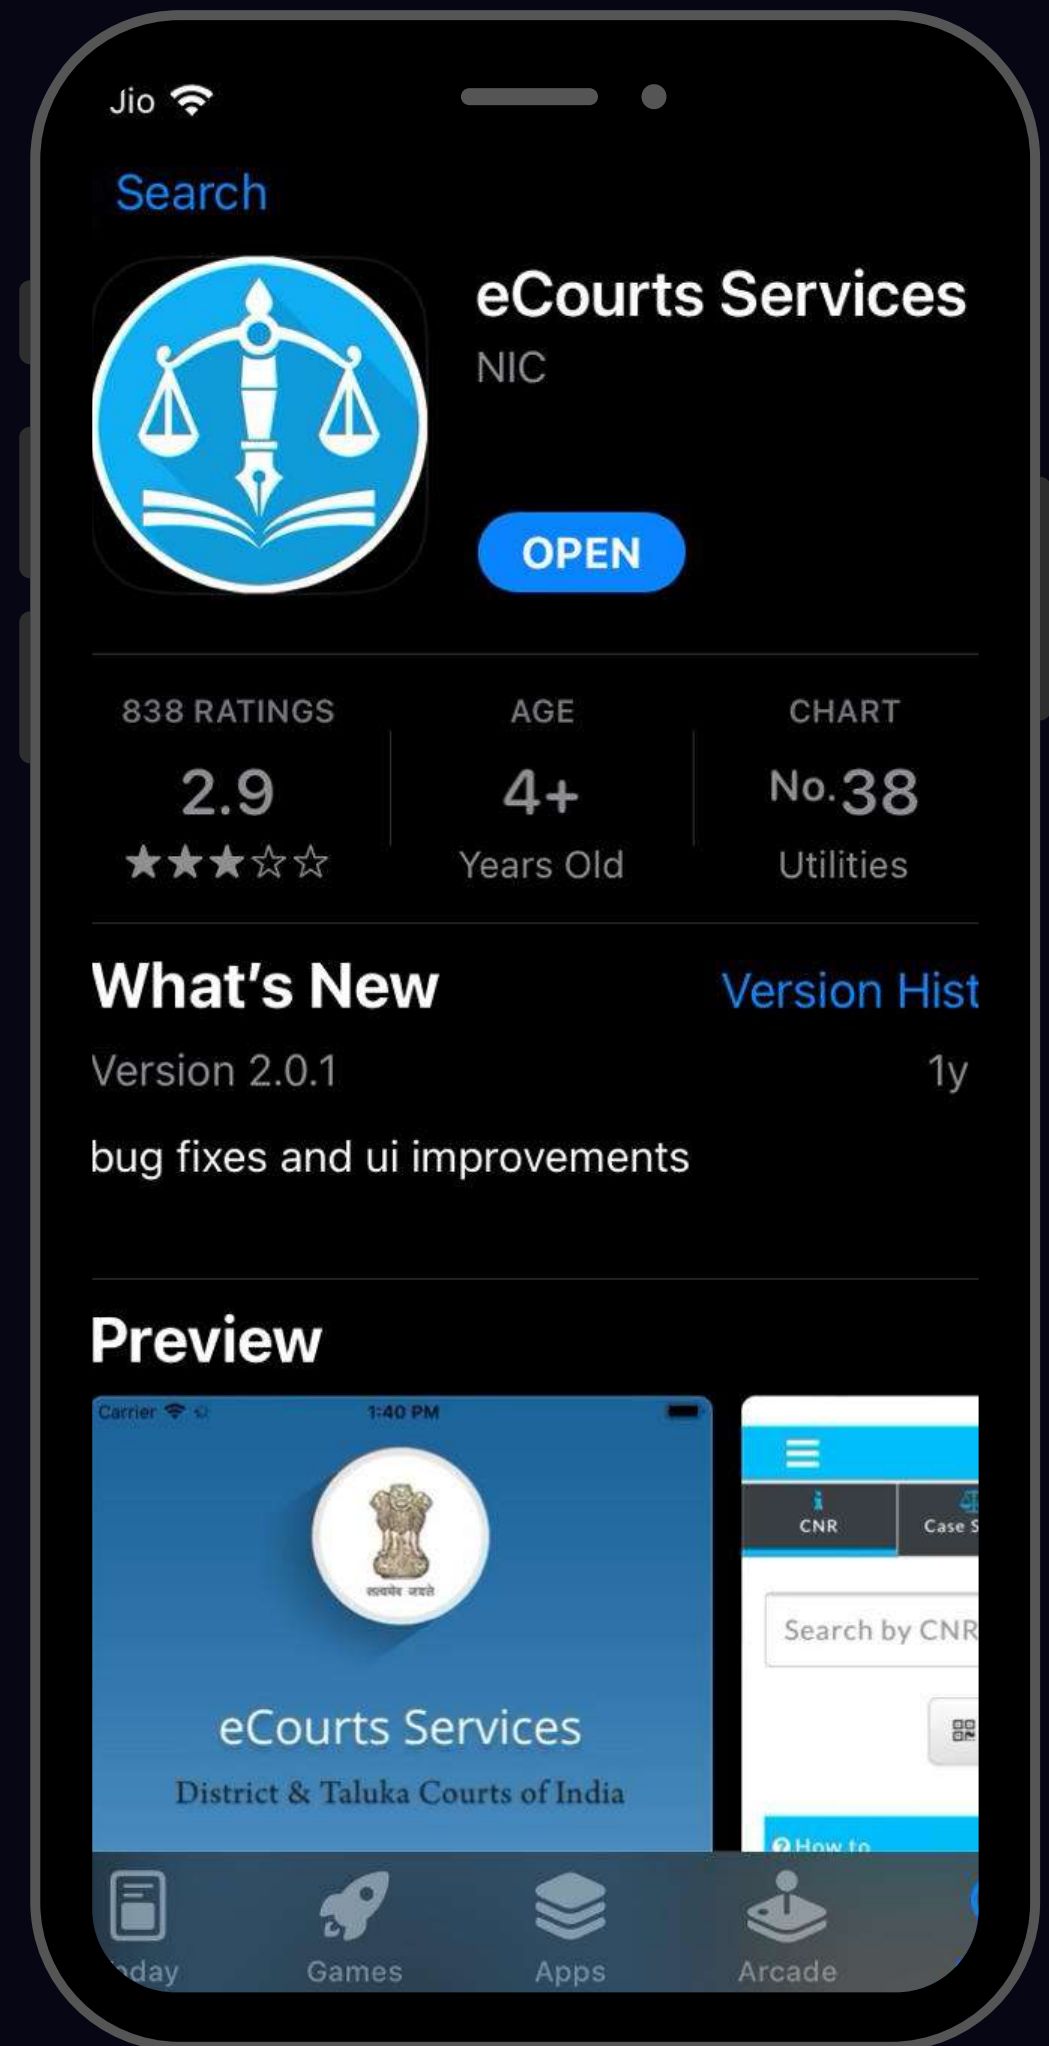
Jio

Search

eCourts Services
NIC

OPEN

838 RATINGS
2.9
★★★☆☆

AGE
4+
Years Old

CHART
No.38
Utilities

What's New
Version Hist

Version 2.0.1
1y

bug fixes and ui improvements

Preview

Carrier 1:40 PM

सत्यमेव जयते

eCourts Services
District & Taluka Courts of India

CNR
Case S

Search by CNR

How to

day
Games
Apps
Arcade